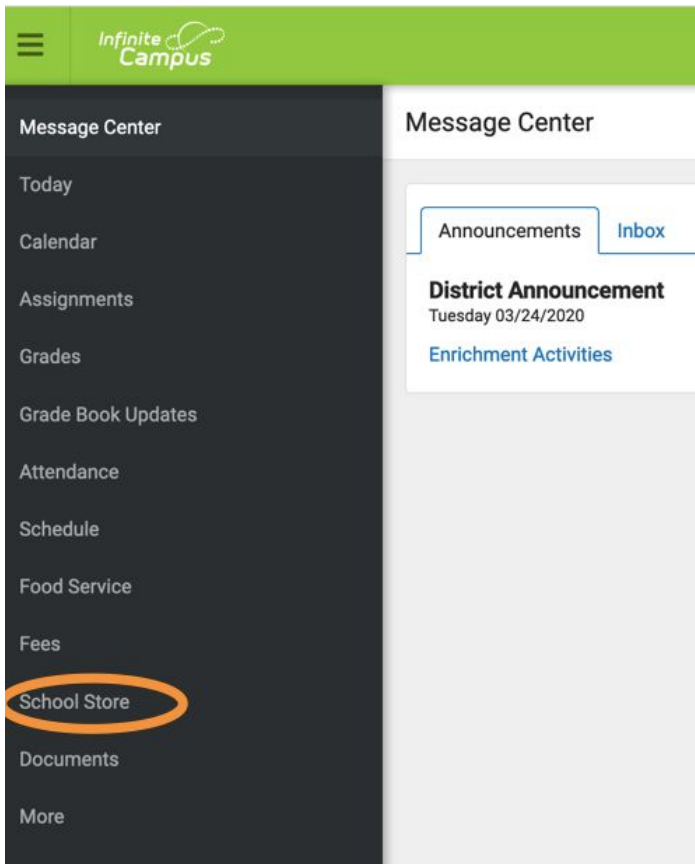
Infinite Campus

Message Center
Today
Calendar
Assignments
Grades
Grade Book Updates
Attendance
Schedule
Food Service
Fees
School Store
Documents
More

Message Center

Announcements
Inbox

District Announcement
Tuesday 03/24/2020
Enrichment Activities